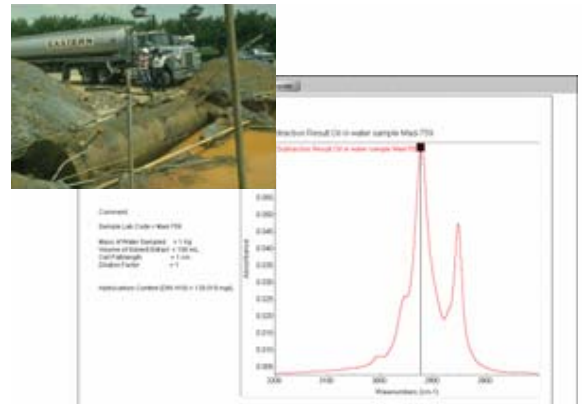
EASTERN

Subtraction Result Oil in water sample Med-759

Subtraction Result Oil in water sample Med-759

Comment:

Sample Lab Code = Med-759

Mass of Water Sampled = 1 kg
Volume of Solvent Extract = 100 mL
Cell Pathlength = 1 cm
Dilution Factor = 1

Hydrocarbon Content (DIN H18) = 129.919 mg/L

0.060
0.055
0.050
0.045
0.040
0.035
0.030
0.025
0.020
0.015
0.010

Absorbance

3200 3100 3000 2900 2800

Wavenumbers (cm-1)